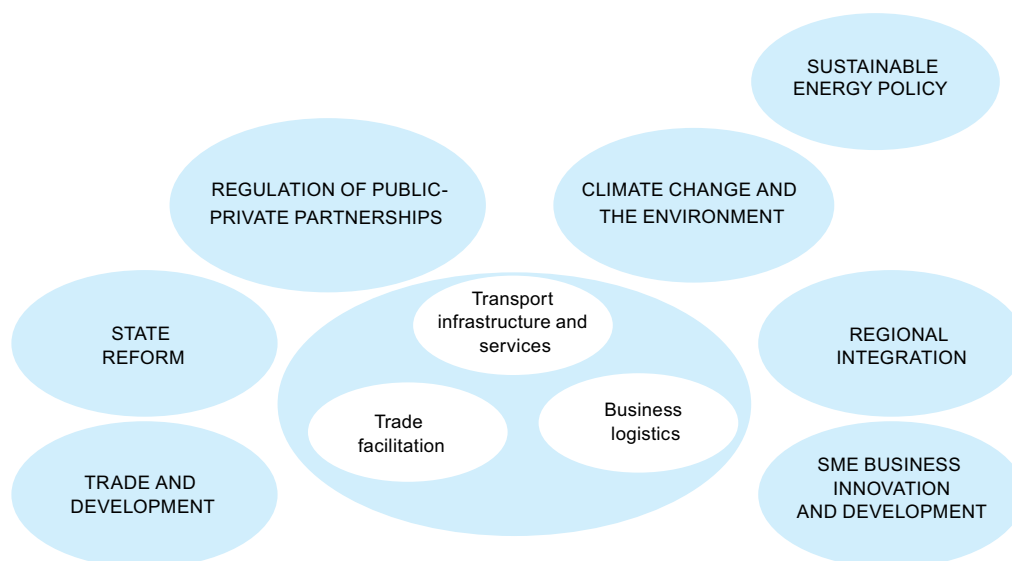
SUSTAINABLE ENERGY POLICY

REGULATION OF PUBLIC-PRIVATE PARTNERSHIPS

CLIMATE CHANGE AND THE ENVIRONMENT

STATE REFORM

Transport infrastructure and services

REGIONAL INTEGRATION

Trade facilitation

Business logistics

TRADE AND DEVELOPMENT

SME BUSINESS INNOVATION AND DEVELOPMENT